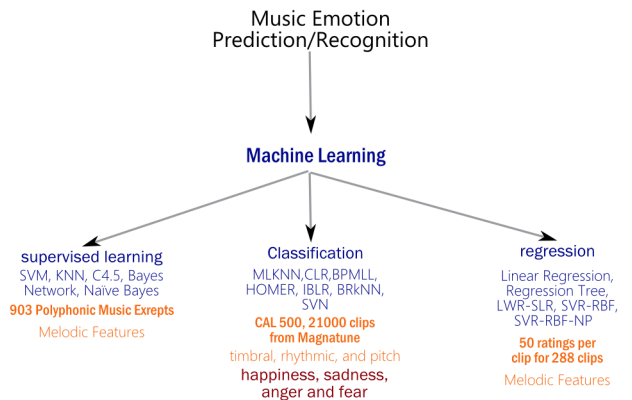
Music Emotion Prediction/Recognition

Machine Learning

supervised learning
SVM, KNN, C4.5, Bayes Network, Naïve Bayes
903 Polyphonic Music Exepts
Melodic Features

Classification
MLKNN,CLR,BPMLL, HOMER, IBLR, BRkNN, SVN
CAL 500, 21000 clips from Magnatune
timbral, rhythmic, and pitch
happiness, sadness, anger and fear

regression
Linear Regression, Regression Tree, LWR-SLR, SVR-RBF, SVR-RBF-NP
50 ratings per clip for 288 clips
Melodic Features